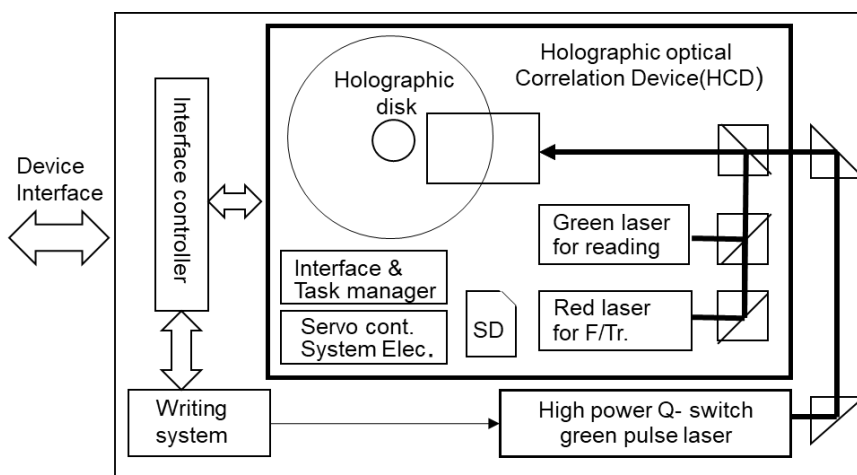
Device Interface

Interface controller

Holographic optical Correlation Device(HCD)

Holographic disk

Green laser for reading

Red laser for F/Tr.

Interface & Task manager

Servo cont. System Elec.

SD

Writing system

High power Q- switch green pulse laser